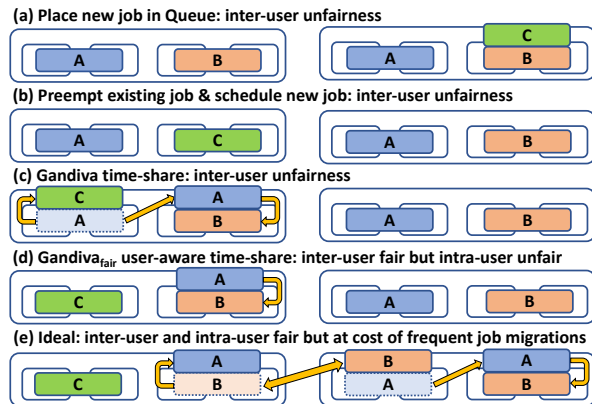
(a) Place new job in Queue: inter-user unfairness

A B

C
A B

(b) Preempt existing job & schedule new job: inter-user unfairness

A C

A B

(c) Gandiva time-share: inter-user unfairness

C
A

A
B

A B

(d) Gandiva$_{fair}$ user-aware time-share: inter-user fair but intra-user unfair

C

A
B

A B

(e) Ideal: inter-user and intra-user fair but at cost of frequent job migrations

C

A
B

B
A

A
B